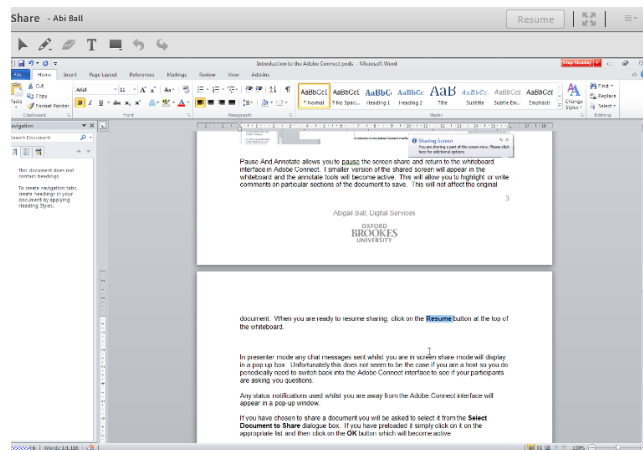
Share - Abi Ball

Resume

Introduction to the Adobe Connect pods - Microsoft Word

Stop Sharing

File Home Insert Page Layout References Mailings Review View Add-Ins

Cut
Copy
Format Painter
Paste
Clipboard

Arial 11 A A Aa
B I U abe x x A
Font

Paragraph

AaBbCcI ¶ Normal
AaBbCcI ¶ No Spaci...
AaBbC Heading 1
AaBbCc Heading 2
AaB Title
AaBbCc. Subtitle
AaBbCcI Subtle Em...
AaBbCcI Emphasis
Change Styles
Styles

Find
Replace
Select
Editing

Navigation
Search Document

This document does not contain headings.

To create navigation tabs, create headings in your document by applying Heading Styles.

Sharing Screen
You are sharing a part of the screen now. Please click here for additional options.

Pause And Annotate allows you to pause the screen share and return to the whiteboard interface in Adobe Connect. A smaller version of the shared screen will appear in the whiteboard and the annotate tools will become active. This will allow you to highlight or write comments on particular sections of the document to save. This will not affect the original

3

Abigail Ball, Digital Services

OXFORD
BROOKES
UNIVERSITY

document. When you are ready to resume sharing, click on the Resume button at the top of the whiteboard.

In presenter mode any chat messages sent whilst you are in screen share mode will display in a pop up box. Unfortunately this does not seem to be the case if you are a host so you do periodically need to switch back into the Adobe Connect interface to see if your participants are asking you questions.

Any status notifications used whilst you are away from the Adobe Connect interface will appear in a pop-up window.

If you have chosen to share a document you will be asked to select it from the Select Document to Share dialogue box. If you have preloaded it simply click on it on the appropriate list and then click on the OK button which will become active.

Words: 1,138

100%